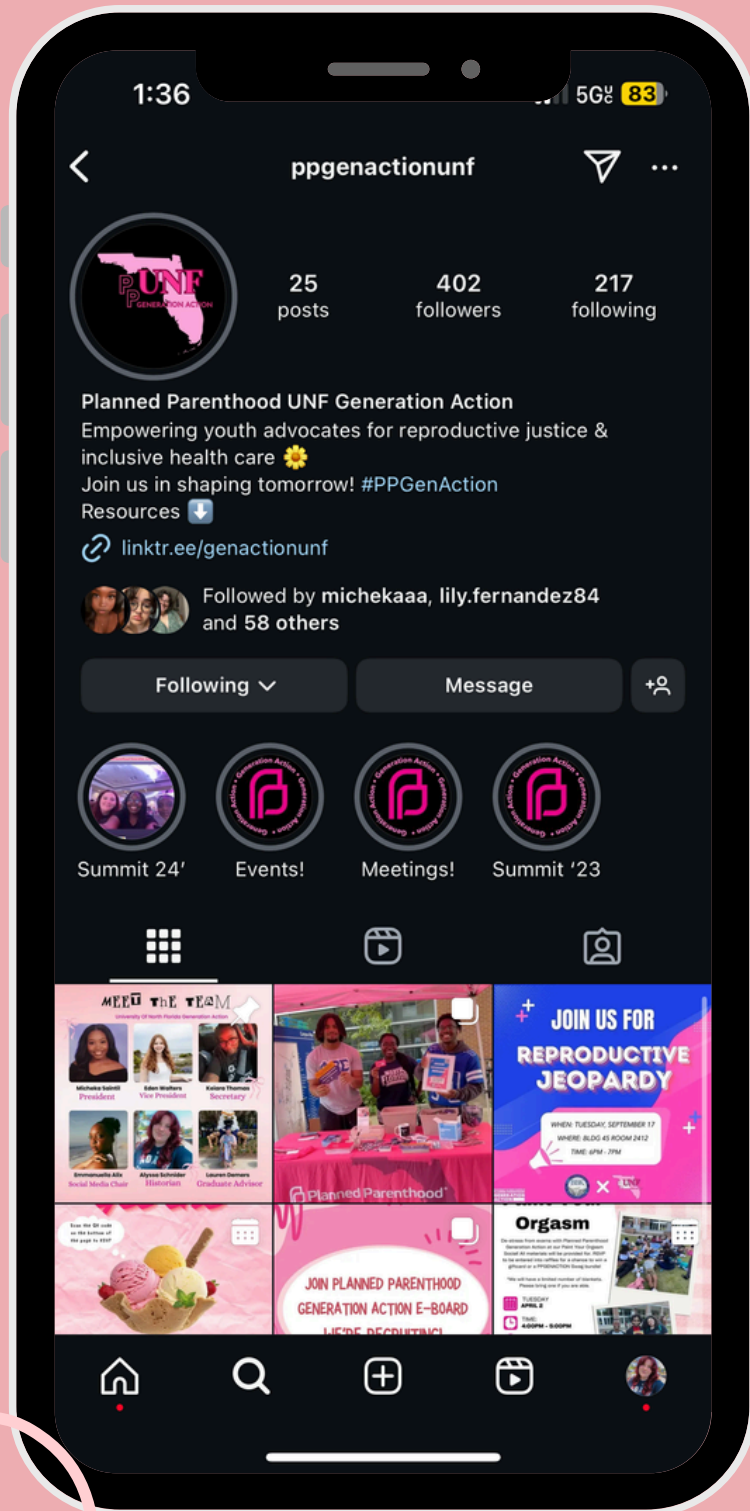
1:36

5G 83

pppgenactionunf

PPUNF
GENERATION ACTION

25
posts

402
followers

217
following

Planned Parenthood UNF Generation Action
Empowering youth advocates for reproductive justice & inclusive health care 🌼
Join us in shaping tomorrow! #PPGenAction
Resources ⬇️

linktr.ee/genactionunf

Followed by michekaaa, lily.fernandez84 and 58 others

Following

Message

Summit 24'

Events!

Meetings!

Summit '23

MEET THE TEAM
University Of North Florida Generation Action
Micheka Saintil
President
Eden Walters
Vice President
Kaiara Thomas
Secretary
Emmanuella Alix
Social Media Chair
Alyssa Schnider
Historian
Lauren Demers
Graduate Advisor

Planned Parenthood

JOIN US FOR
REPRODUCTIVE JEOPARDY
WHEN: TUESDAY, SEPTEMBER 17
WHERE: BLDG 45 ROOM 2412
TIME: 6PM - 7PM

Scan the QR code on the bottom of the page to RSVP

JOIN PLANNED PARENTHOOD GENERATION ACTION E-BOARD
WE'RE RECRUITING!

Orgasm
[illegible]
TUESDAY
APRIL 2
TIME:
4:00PM - 5:00PM